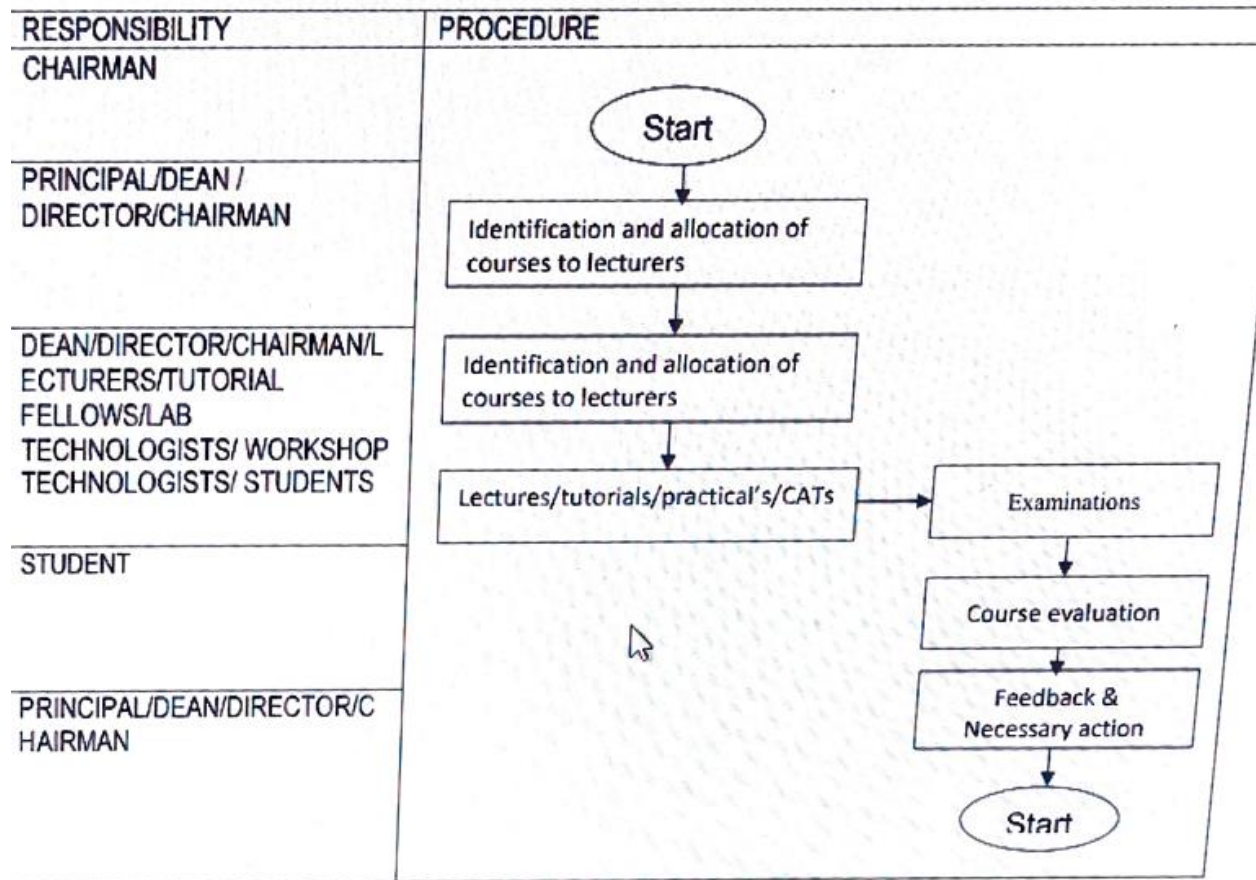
| RESPONSIBILITY | PROCEDURE |
|---|---|
| CHAIRMAN | Start |
| PRINCIPAL/DEAN / DIRECTOR/CHAIRMAN | Identification and allocation of courses to lecturers |
| DEAN/DIRECTOR/CHAIRMAN/LECTURERS/TUTORIAL FELLOWS/LAB TECHNOLOGISTS/ WORKSHOP TECHNOLOGISTS/ STUDENTS | Identification and allocation of courses to lecturers<br>Lectures/tutorials/practical's/CATs → Examinations |
| STUDENT | Course evaluation |
| PRINCIPAL/DEAN/DIRECTOR/CHAIRMAN | Feedback & Necessary action<br>Start |